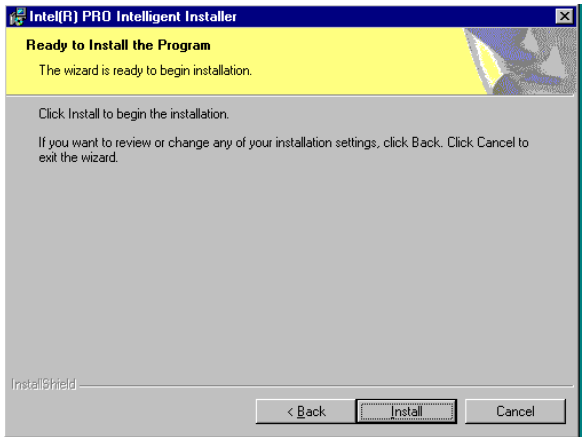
Intel(R) PRO Intelligent Installer

Ready to Install the Program

The wizard is ready to begin installation.

Click Install to begin the installation.

If you want to review or change any of your installation settings, click Back. Click Cancel to exit the wizard.

InstallShield

< Back

Install

Cancel